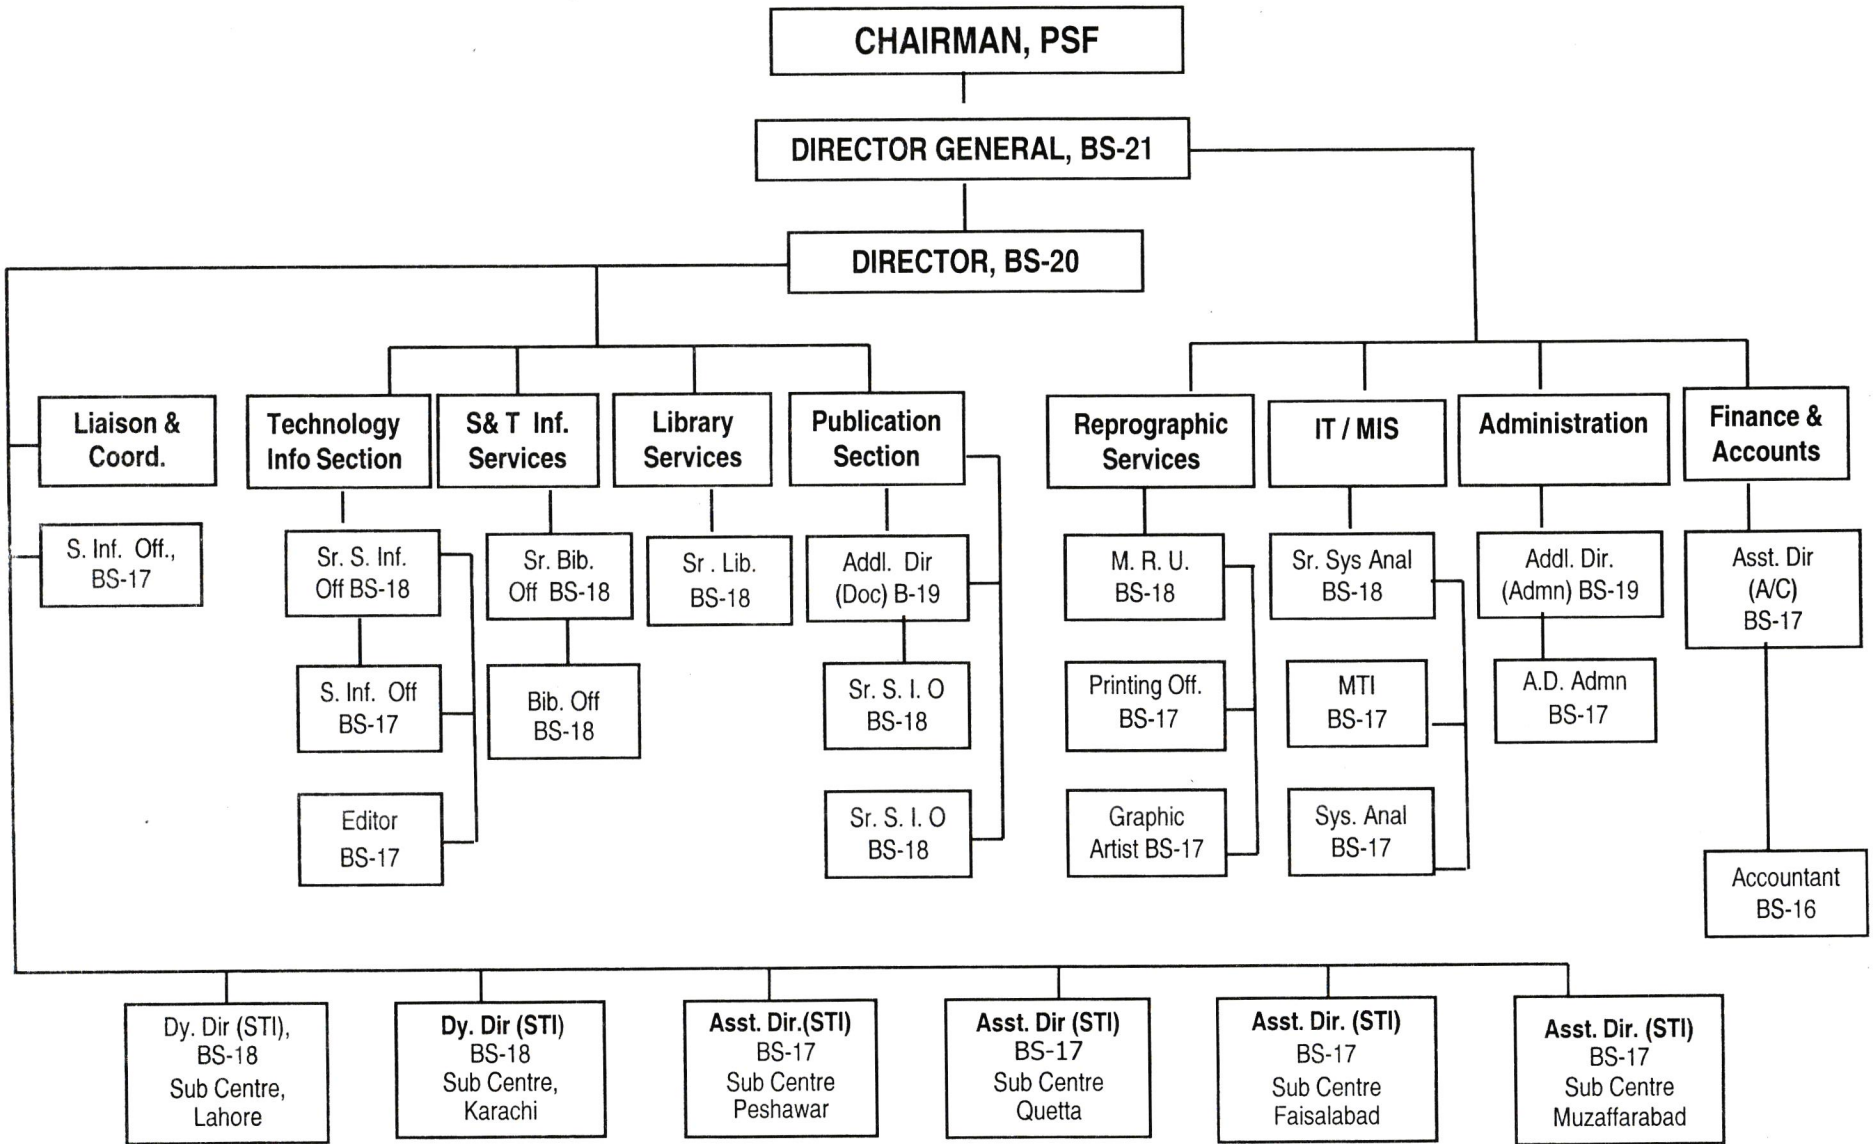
CHAIRMAN, PSF

DIRECTOR GENERAL, BS-21

DIRECTOR, BS-20

Liaison & Coord.

S. Inf. Off., BS-17

Technology Info Section

Sr. S. Inf. Off BS-18

S. Inf. Off BS-17

Editor BS-17

S& T Inf. Services

Sr. Bib. Off BS-18

Bib. Off BS-18

Library Services

Sr . Lib. BS-18

Publication Section

Addl. Dir (Doc) B-19

Sr. S. I. O BS-18

Sr. S. I. O BS-18

Reprographic Services

M. R. U. BS-18

Printing Off. BS-17

Graphic Artist BS-17

IT / MIS

Sr. Sys Anal BS-18

MTI BS-17

Sys. Anal BS-17

Administration

Addl. Dir. (Admn) BS-19

A.D. Admn BS-17

Finance & Accounts

Asst. Dir (A/C) BS-17

Accountant BS-16

Dy. Dir (STI), BS-18 Sub Centre, Lahore

Dy. Dir (STI) BS-18 Sub Centre, Karachi

Asst. Dir.(STI) BS-17 Sub Centre Peshawar

Asst. Dir (STI) BS-17 Sub Centre Quetta

Asst. Dir. (STI) BS-17 Sub Centre Faisalabad

Asst. Dir. (STI) BS-17 Sub Centre Muzaffarabad